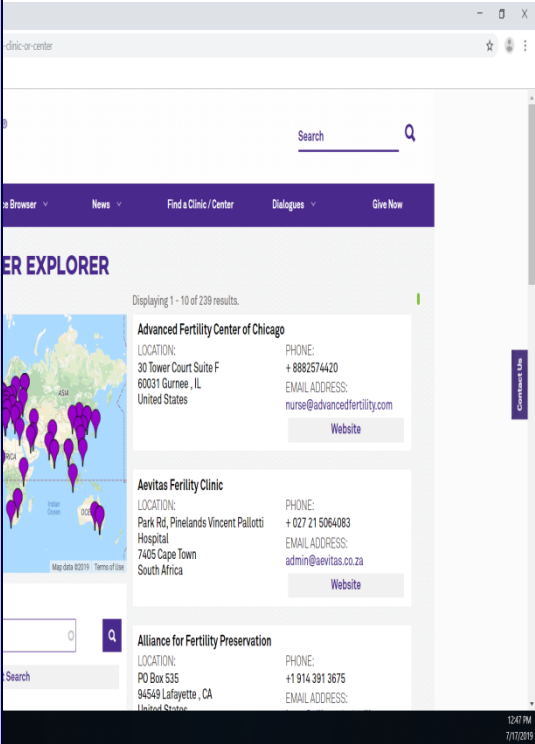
-clinic-or-center

Search

ce Browser
News
Find a Clinic / Center
Dialogues
Give Now

ER EXPLORER

Displaying 1 - 10 of 239 results.

ASIA
RICA
Indian Ocean
Map data ©2019 Terms of Use

Advanced Fertility Center of Chicago
LOCATION:
30 Tower Court Suite F
60031 Gurnee , IL
United States
PHONE:
+ 8882574420
EMAIL ADDRESS:
nurse@advancedfertility.com
Website

Aevitas Ferility Clinic
LOCATION:
Park Rd, Pinelands Vincent Pallotti Hospital
7405 Cape Town
South Africa
PHONE:
+ 027 21 5064083
EMAIL ADDRESS:
admin@aevitas.co.za
Website

Alliance for Fertility Preservation
LOCATION:
PO Box 535
94549 Lafayette , CA
United States
PHONE:
+1 914 391 3675
EMAIL ADDRESS:

t Search

Contact Us

12:47 PM
7/17/2019